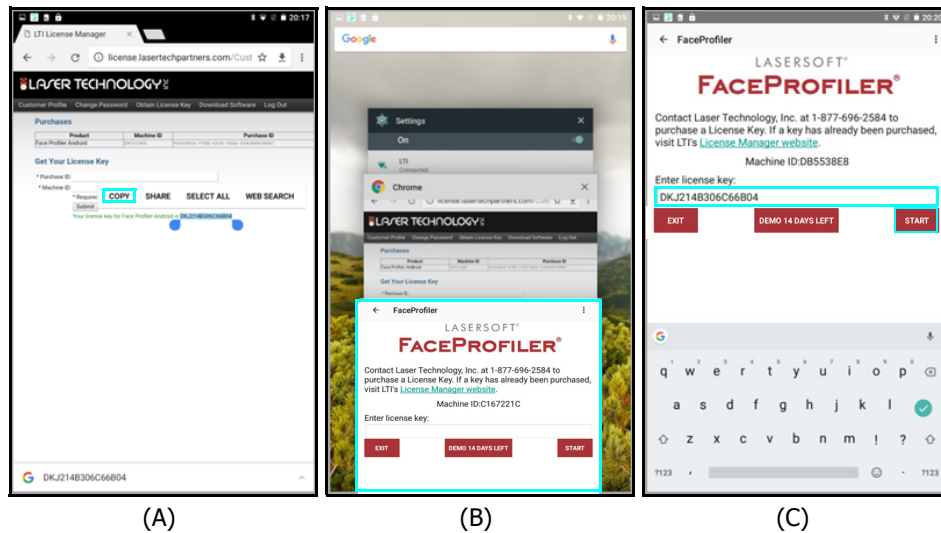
20:17
LTI License Manager
license.lasertechpartners.com/Cust
LASER TECHNOLOGY INC
Customer Profile Change Password Obtain License Key Download Software Log Out
Purchases

| Product | Machine ID | Purchase ID |
|---|---|---|
| Face Profiler Android | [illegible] | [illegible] |

Get Your License Key
* Purchase ID:
* Machine ID:
* Required
Submit
COPY SHARE SELECT ALL WEB SEARCH
Your license key for Face Profiler Android is DKJ214B306C66B04
DKJ214B306C66B04

(A)

20:19
Google
Settings
On
LTI
Connected
Chrome
license.lasertechpartners.com/Cust
LASER TECHNOLOGY INC
Customer Profile Change Password Obtain License Key Download Software Log Out
Purchases
Face Profiler Android
Get Your License Key
* Purchase ID:
FaceProfiler
LASERSOFT®
FACEPROFILER®
Contact Laser Technology, Inc. at 1-877-696-2584 to purchase a License Key. If a key has already been purchased, visit LTI's License Manager website.
Machine ID:C167221C
Enter license key:
EXIT DEMO 14 DAYS LEFT START

(B)

20:17
FaceProfiler
LASERSOFT®
FACEPROFILER®
Contact Laser Technology, Inc. at 1-877-696-2584 to purchase a License Key. If a key has already been purchased, visit LTI's License Manager website.
Machine ID:DB5538E8
Enter license key:
DKJ214B306C66B04
EXIT DEMO 14 DAYS LEFT START
q w e r t y u i o p
a s d f g h j k l
z x c v b n m ! ?
?123 , .

(C)